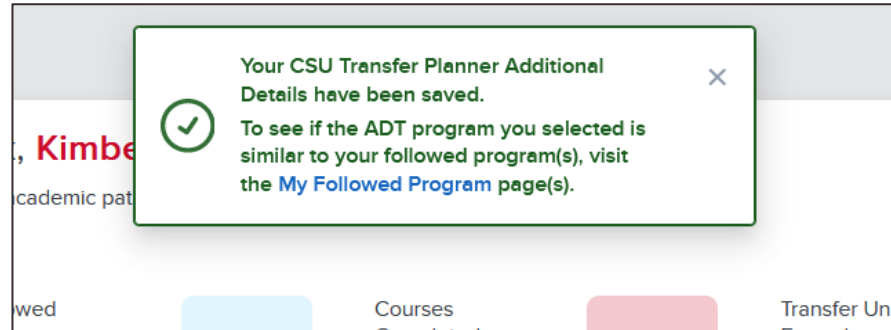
Your CSU Transfer Planner Additional Details have been saved.

To see if the ADT program you selected is similar to your followed program(s), visit the My Followed Program page(s).

×

t, Kimbe

academic pat

wed

Courses

Transfer Un